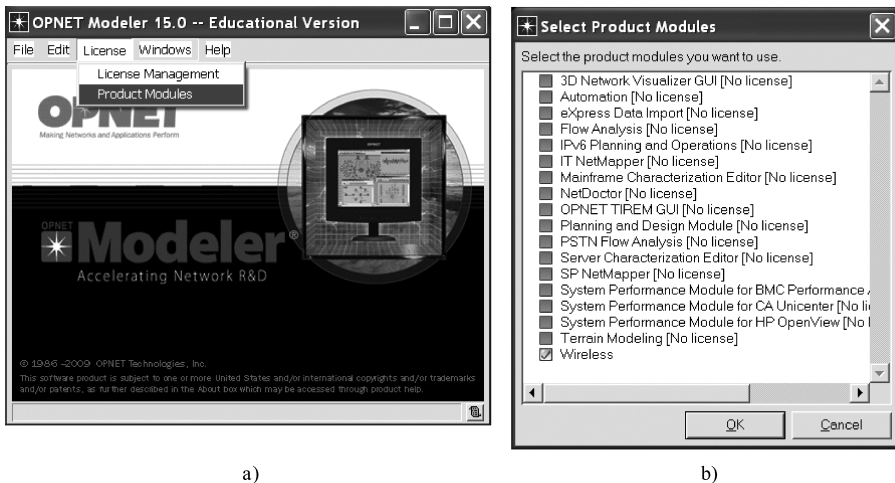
OPNET Modeler 15.0 -- Educational Version

File Edit License Windows Help

License Management
Product Modules

OPNET
Making Networks and Applications Perform

OPNET
Modeler®
Accelerating Network R&D

© 1986 -2009 OPNET Technologies, Inc.
This software product is subject to one or more United States and/or international copyrights and/or trademarks and/or patents, as further described in the About box which may be accessed through product help.

a)

Select Product Modules

Select the product modules you want to use.

3D Network Visualizer GUI [No license]
Automation [No license]
eXpress Data Import [No license]
Flow Analysis [No license]
IPv6 Planning and Operations [No license]
IT NetMapper [No license]
Mainframe Characterization Editor [No license]
NetDoctor [No license]
OPNET TIREM GUI [No license]
Planning and Design Module [No license]
PSTN Flow Analysis [No license]
Server Characterization Editor [No license]
SP NetMapper [No license]
System Performance Module for BMC Performance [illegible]
System Performance Module for CA Unicenter [No li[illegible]
System Performance Module for HP OpenView [No l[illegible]
Terrain Modeling [No license]
Wireless

OK Cancel

b)